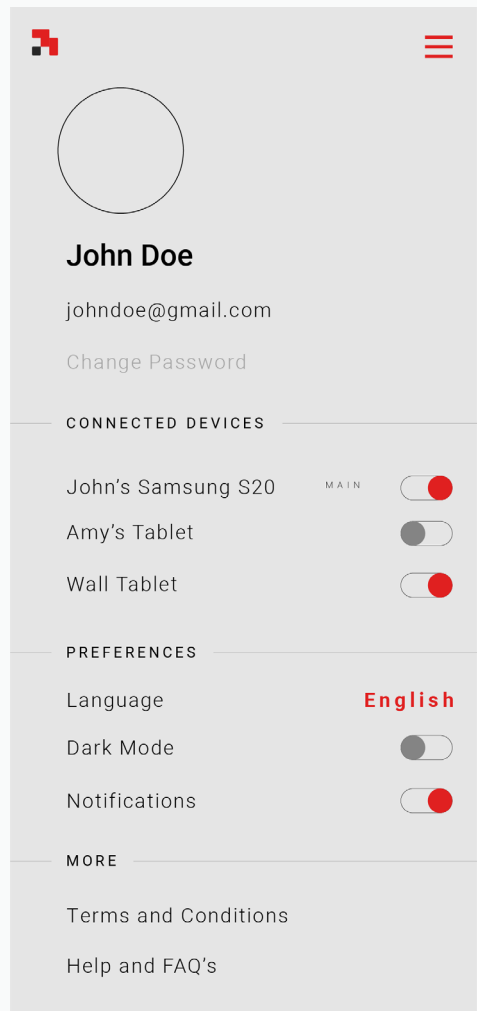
John Doe

johndoe@gmail.com

Change Password

CONNECTED DEVICES

John’s Samsung S20 MAIN

Amy’s Tablet

Wall Tablet

PREFERENCES

Language English

Dark Mode

Notifications

MORE

Terms and Conditions

Help and FAQ’s